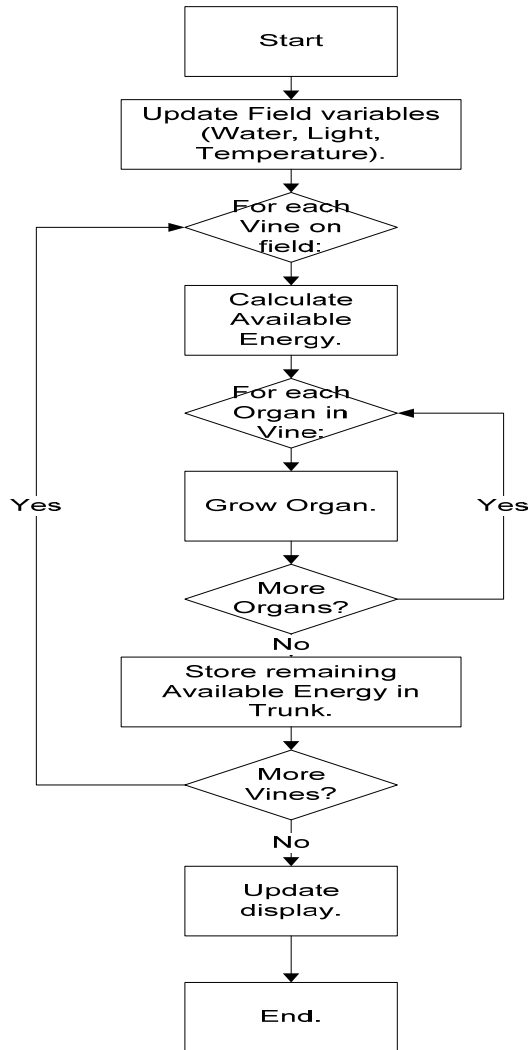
Start

Update Field variables (Water, Light, Temperature).

For each Vine on field:

Calculate Available Energy.

For each Organ in Vine:

Yes

Grow Organ.

Yes

More Organs?

No

Store remaining Available Energy in Trunk.

More Vines?

No

Update display.

End.